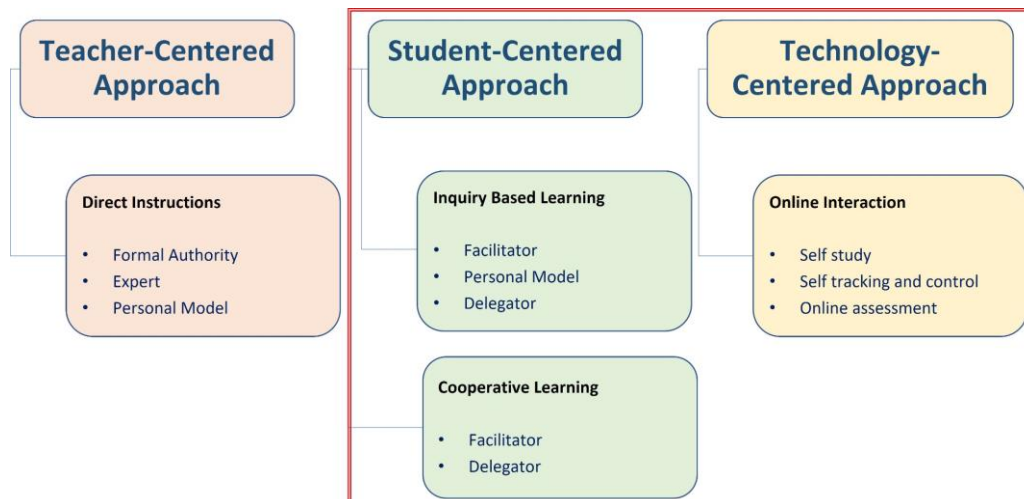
Teacher-Centered Approach

Direct Instructions

- Formal Authority
- Expert
- Personal Model

Student-Centered Approach

Inquiry Based Learning

- Facilitator
- Personal Model
- Delegator

Cooperative Learning

- Facilitator
- Delegator

Technology-Centered Approach

Online Interaction

- Self study
- Self tracking and control
- Online assessment